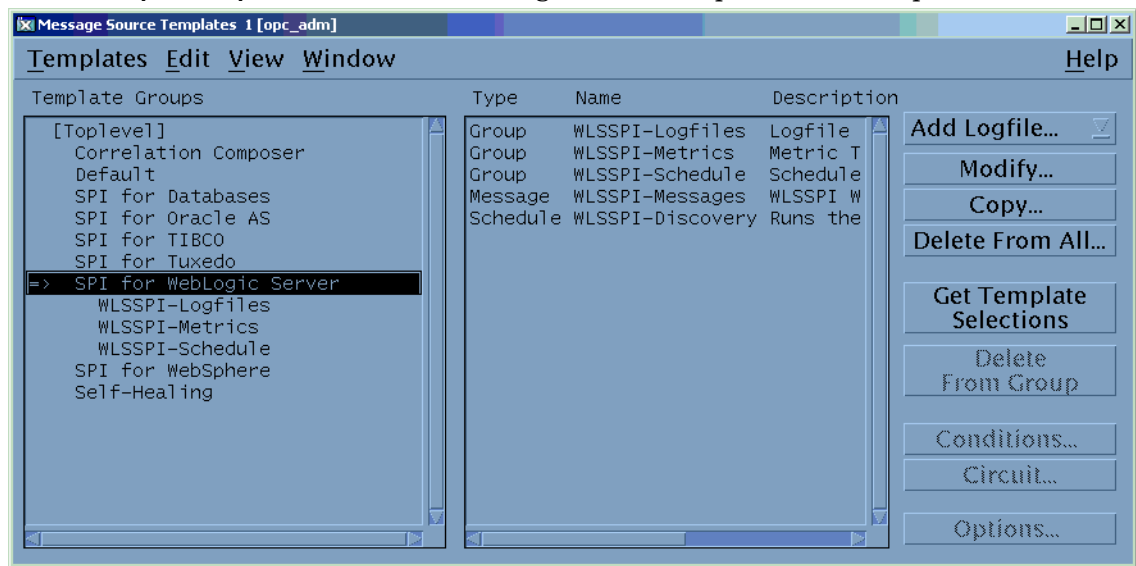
Message Source Templates 1 [opc_adm]

Templates Edit View Window Help

Template Groups

[Toplevel]
Correlation Composer
Default
SPI for Databases
SPI for Oracle AS
SPI for TIBCO
SPI for Tuxedo
=> SPI for WebLogic Server
WLSSPI-Logfiles
WLSSPI-Metrics
WLSSPI-Schedule
SPI for WebSphere
Self-Healing

| Type | Name | Description |
|---|---|---|
| Group | WLSSPI-Logfiles | Logfile |
| Group | WLSSPI-Metrics | Metric T |
| Group | WLSSPI-Schedule | Schedule |
| Message | WLSSPI-Messages | WLSSPI W |
| Schedule | WLSSPI-Discovery | Runs the |

Add Logfile...
Modify...
Copy...
Delete From All...
Get Template Selections
Delete From Group
Conditions...
Circuit...
Options...